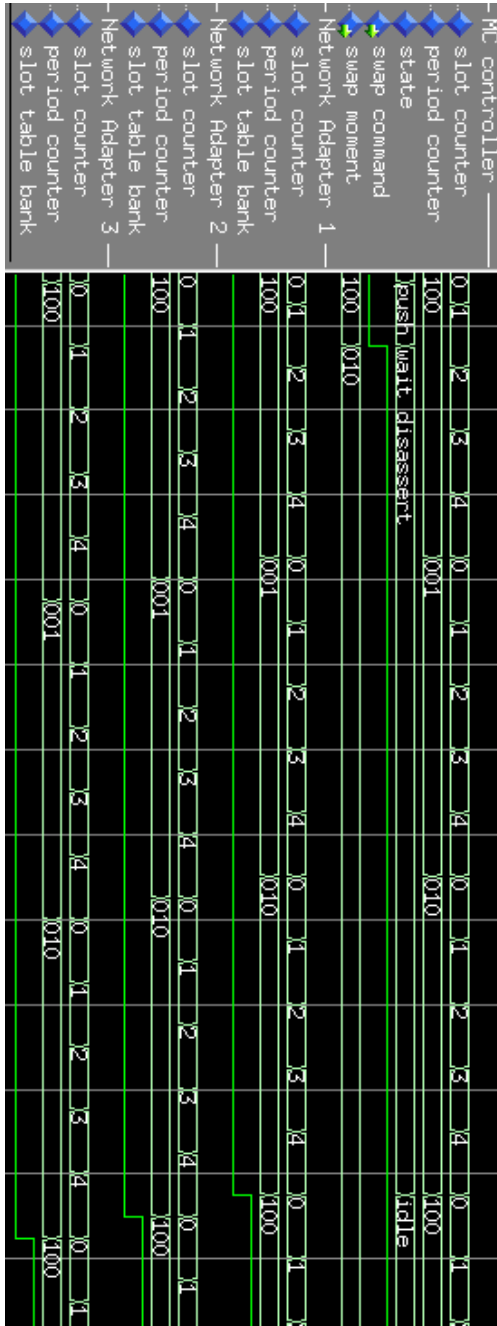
NC controller
slot counter
period counter
state
swap command
swap moment
Network Adapter 1
slot counter
period counter
slot table bank
Network Adapter 2
slot counter
period counter
slot table bank
Network Adapter 3
slot counter
period counter
slot table bank

0 1 2 3 4 0 1 2 3 4 0 1 2 3 4 0 1
100 001 010 100
push wait disassert idle
100 010
0 1 2 3 4 0 1 2 3 4 0 1 2 3 4 0 1
100 001 010 100
0 1 2 3 4 0 1 2 3 4 0 1 2 3 4 0 1
100 001 010 100
0 1 2 3 4 0 1 2 3 4 0 1 2 3 4 0 1
100 001 010 100